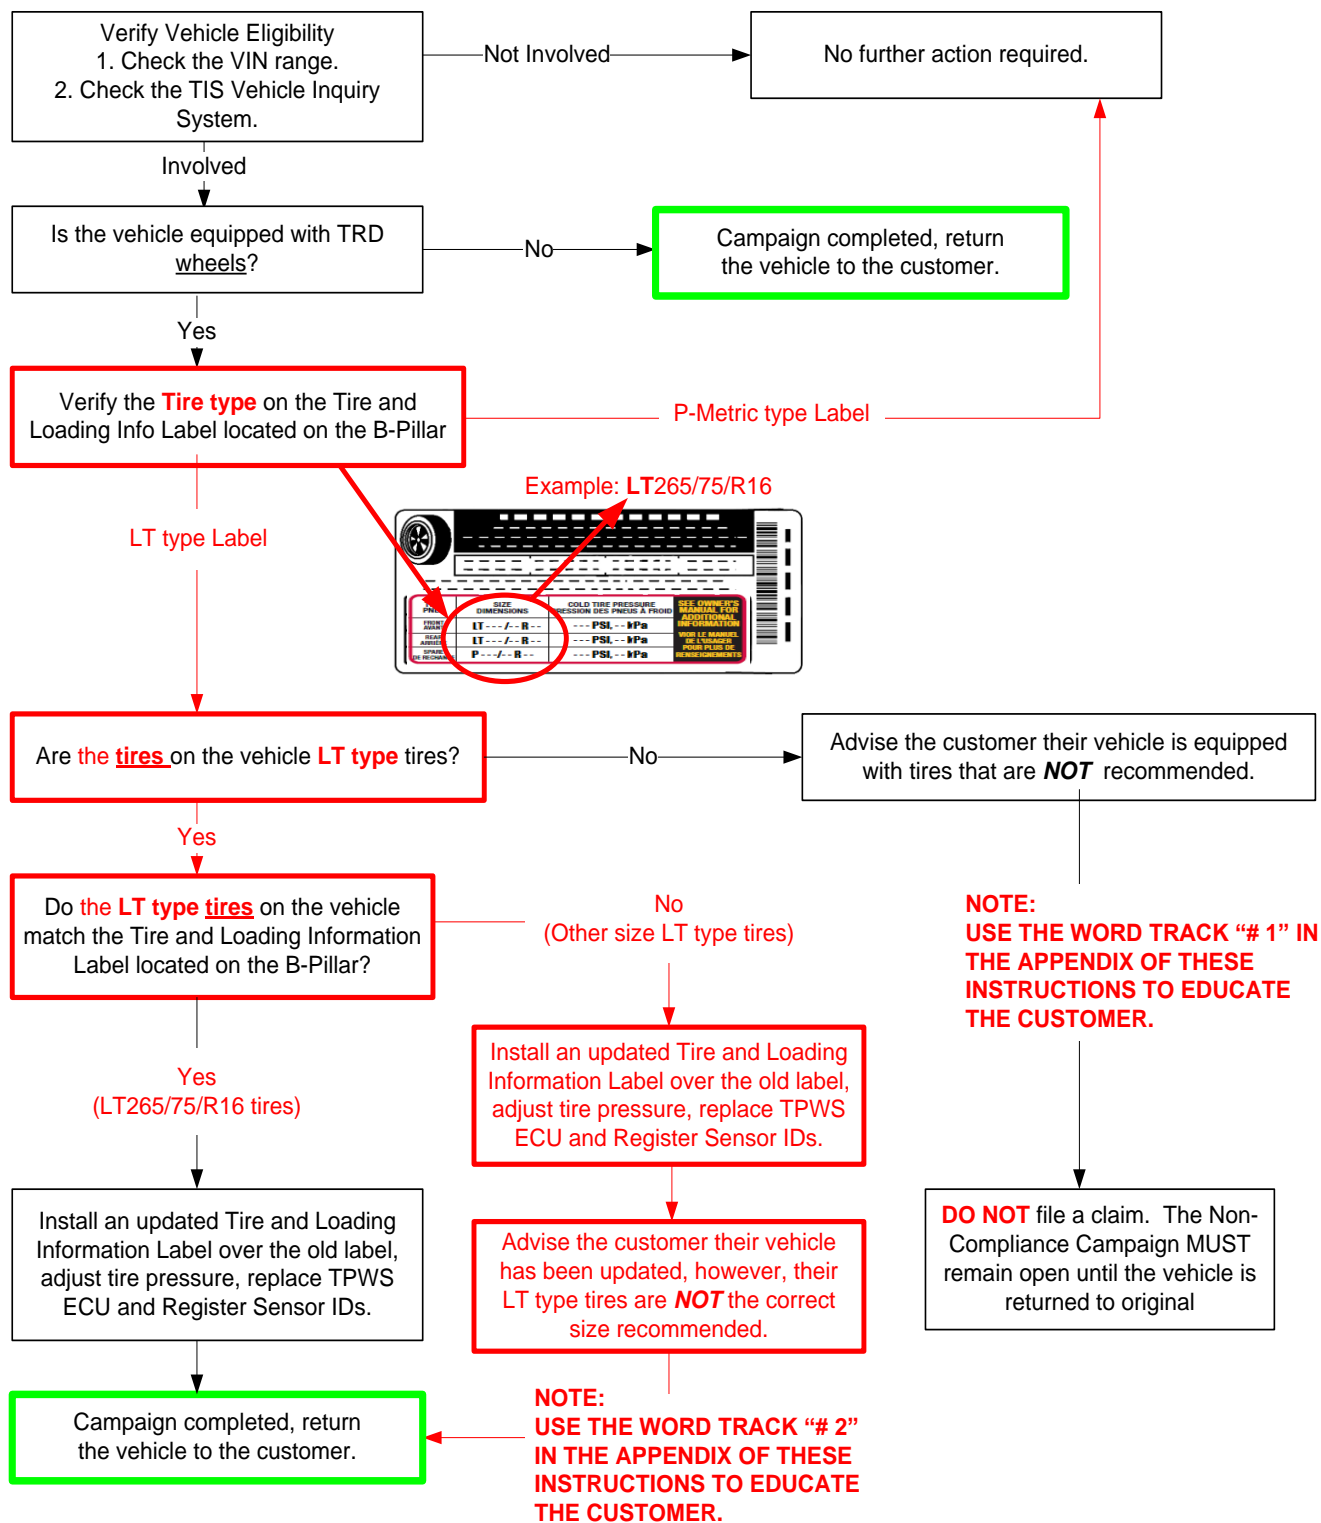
Verify Vehicle Eligibility
1. Check the VIN range.
2. Check the TIS Vehicle Inquiry System.

Not Involved

No further action required.

Involved

Is the vehicle equipped with TRD wheels?

No

Campaign completed, return the vehicle to the customer.

Yes

Verify the Tire type on the Tire and Loading Info Label located on the B-Pillar

P-Metric type Label

Example: LT265/75/R16

LT type Label

SIZE DIMENSIONS
COLD TIRE PRESSURE
PRESSION DES PNEUS A FROID
SEE OWNER'S MANUAL FOR ADDITIONAL INFORMATION
VOIR LE MANUEL DE L'USAGER POUR PLUS DE RENSEIGNEMENTS
FRONT AVANT
REAR ARRIERE
SPARE DE RECHANGE
LT - - - / - - R - -
LT - - - / - - R - -
P - - - / - - R - -
- - - PSI, - - kPa
- - - PSI, - - kPa
- - - PSI, - - kPa

Are the tires on the vehicle LT type tires?

No

Advise the customer their vehicle is equipped with tires that are NOT recommended.

Yes

Do the LT type tires on the vehicle match the Tire and Loading Information Label located on the B-Pillar?

No
(Other size LT type tires)

NOTE:
USE THE WORD TRACK “# 1” IN THE APPENDIX OF THESE INSTRUCTIONS TO EDUCATE THE CUSTOMER.

Yes
(LT265/75/R16 tires)

Install an updated Tire and Loading Information Label over the old label, adjust tire pressure, replace TPWS ECU and Register Sensor IDs.

Install an updated Tire and Loading Information Label over the old label, adjust tire pressure, replace TPWS ECU and Register Sensor IDs.

Advise the customer their vehicle has been updated, however, their LT type tires are NOT the correct size recommended.

DO NOT file a claim. The Non-Compliance Campaign MUST remain open until the vehicle is returned to original

Campaign completed, return the vehicle to the customer.

NOTE:
USE THE WORD TRACK “# 2” IN THE APPENDIX OF THESE INSTRUCTIONS TO EDUCATE THE CUSTOMER.